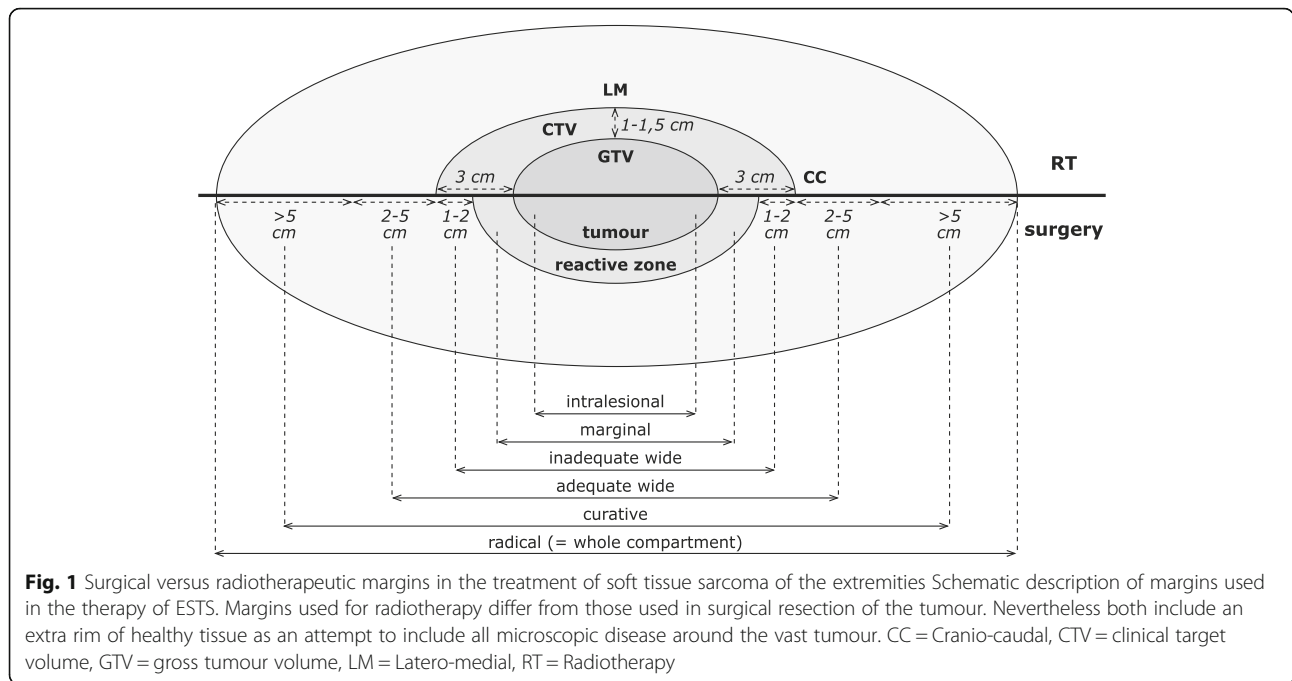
LM

1-1,5 cm

CTV

GTV

3 cm

3 cm

CC

RT

>5 cm

2-5 cm

1-2 cm

tumour

1-2 cm

2-5 cm

>5 cm

surgery

reactive zone

intralesional

marginal

inadequate wide

adequate wide

curative

radical (= whole compartment)

**Fig. 1** Surgical versus radiotherapeutic margins in the treatment of soft tissue sarcoma of the extremities Schematic description of margins used in the therapy of ESTS. Margins used for radiotherapy differ from those used in surgical resection of the tumour. Nevertheless both include an extra rim of healthy tissue as an attempt to include all microscopic disease around the vast tumour. CC = Cranio-caudal, CTV = clinical target volume, GTV = gross tumour volume, LM = Latero-medial, RT = Radiotherapy